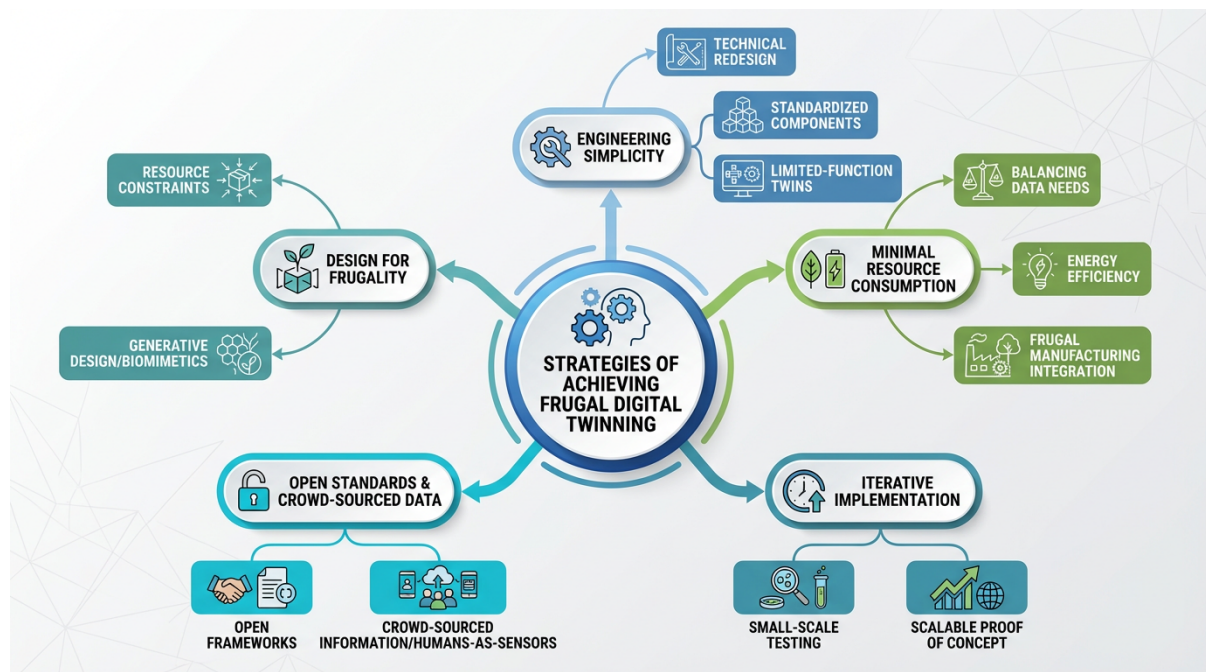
STRATEGIES OF ACHIEVING FRUGAL DIGITAL TWINNING

ENGINEERING SIMPLICITY

TECHNICAL REDESIGN

STANDARDIZED COMPONENTS

LIMITED-FUNCTION TWINS

DESIGN FOR FRUGALITY

RESOURCE CONSTRAINTS

GENERATIVE DESIGN/BIOMIMETICS

MINIMAL RESOURCE CONSUMPTION

BALANCING DATA NEEDS

ENERGY EFFICIENCY

FRUGAL MANUFACTURING INTEGRATION

OPEN STANDARDS & CROWD-SOURCED DATA

OPEN FRAMEWORKS

CROWD-SOURCED INFORMATION/HUMANS-AS-SENSORS

ITERATIVE IMPLEMENTATION

SMALL-SCALE TESTING

SCALABLE PROOF OF CONCEPT